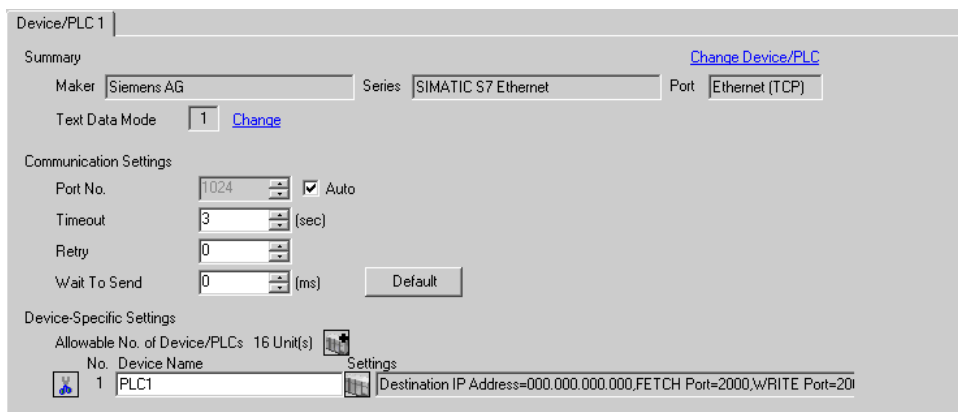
Device/PLC 1

Summary
Change Device/PLC
Maker Siemens AG
Series SIMATIC S7 Ethernet
Port Ethernet (TCP)
Text Data Mode 1 Change

Communication Settings
Port No. 1024 Auto
Timeout 3 (sec)
Retry 0
Wait To Send 0 (ms)
Default

Device-Specific Settings
Allowable No. of Device/PLCs 16 Unit(s)
No. Device Name Settings
1 PLC1 Destination IP Address=000.000.000.000,FETCH Port=2000,WRITE Port=20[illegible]